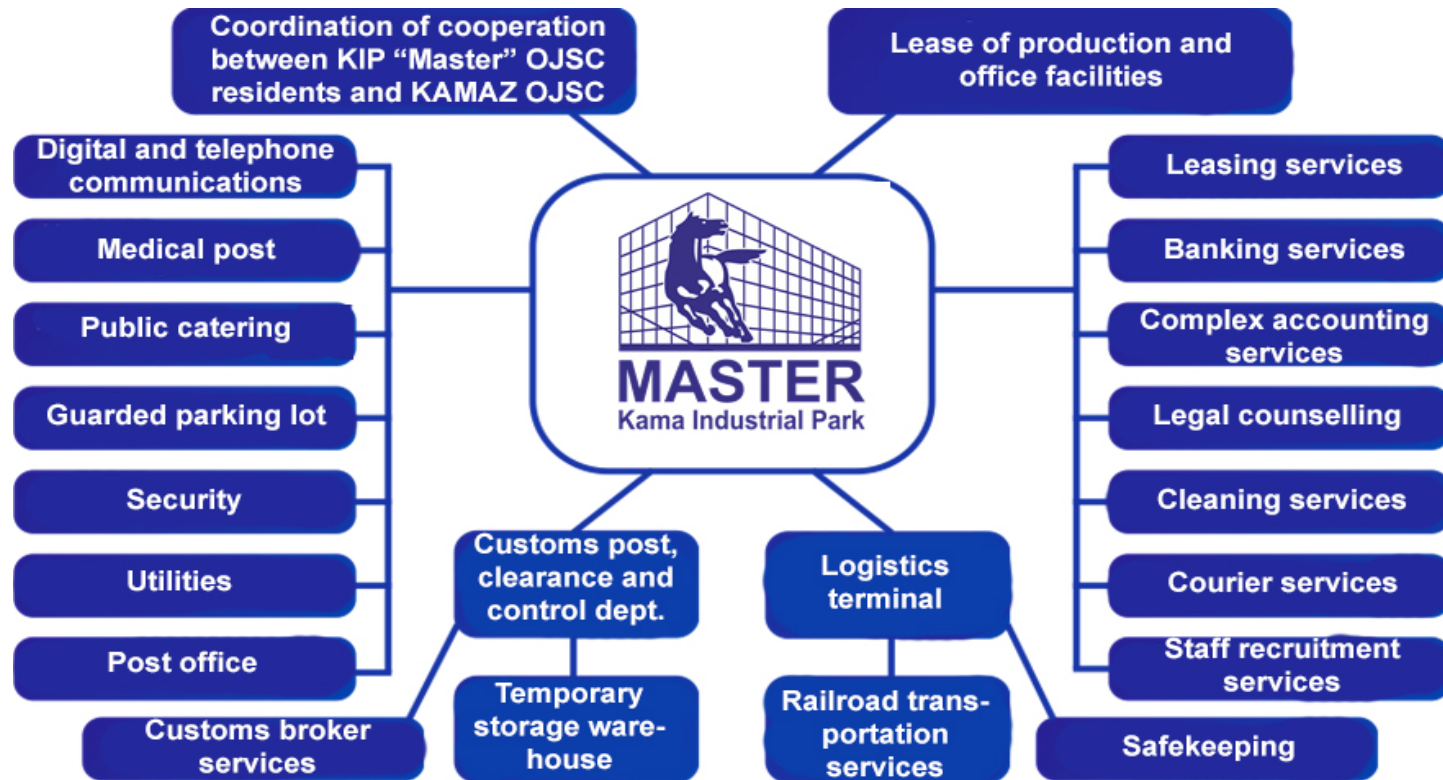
Coordination of cooperation between KIP “Master” OJSC residents and KAMAZ OJSC

Lease of production and office facilities

Digital and telephone communications

Medical post

Public catering

Guarded parking lot

Security

Utilities

Post office

MASTER
Kama Industrial Park

Leasing services

Banking services

Complex accounting services

Legal counselling

Cleaning services

Courier services

Staff recruitment services

Customs post, clearance and control dept.

Logistics terminal

Customs broker services

Temporary storage warehouse

Railroad transportation services

Safekeeping